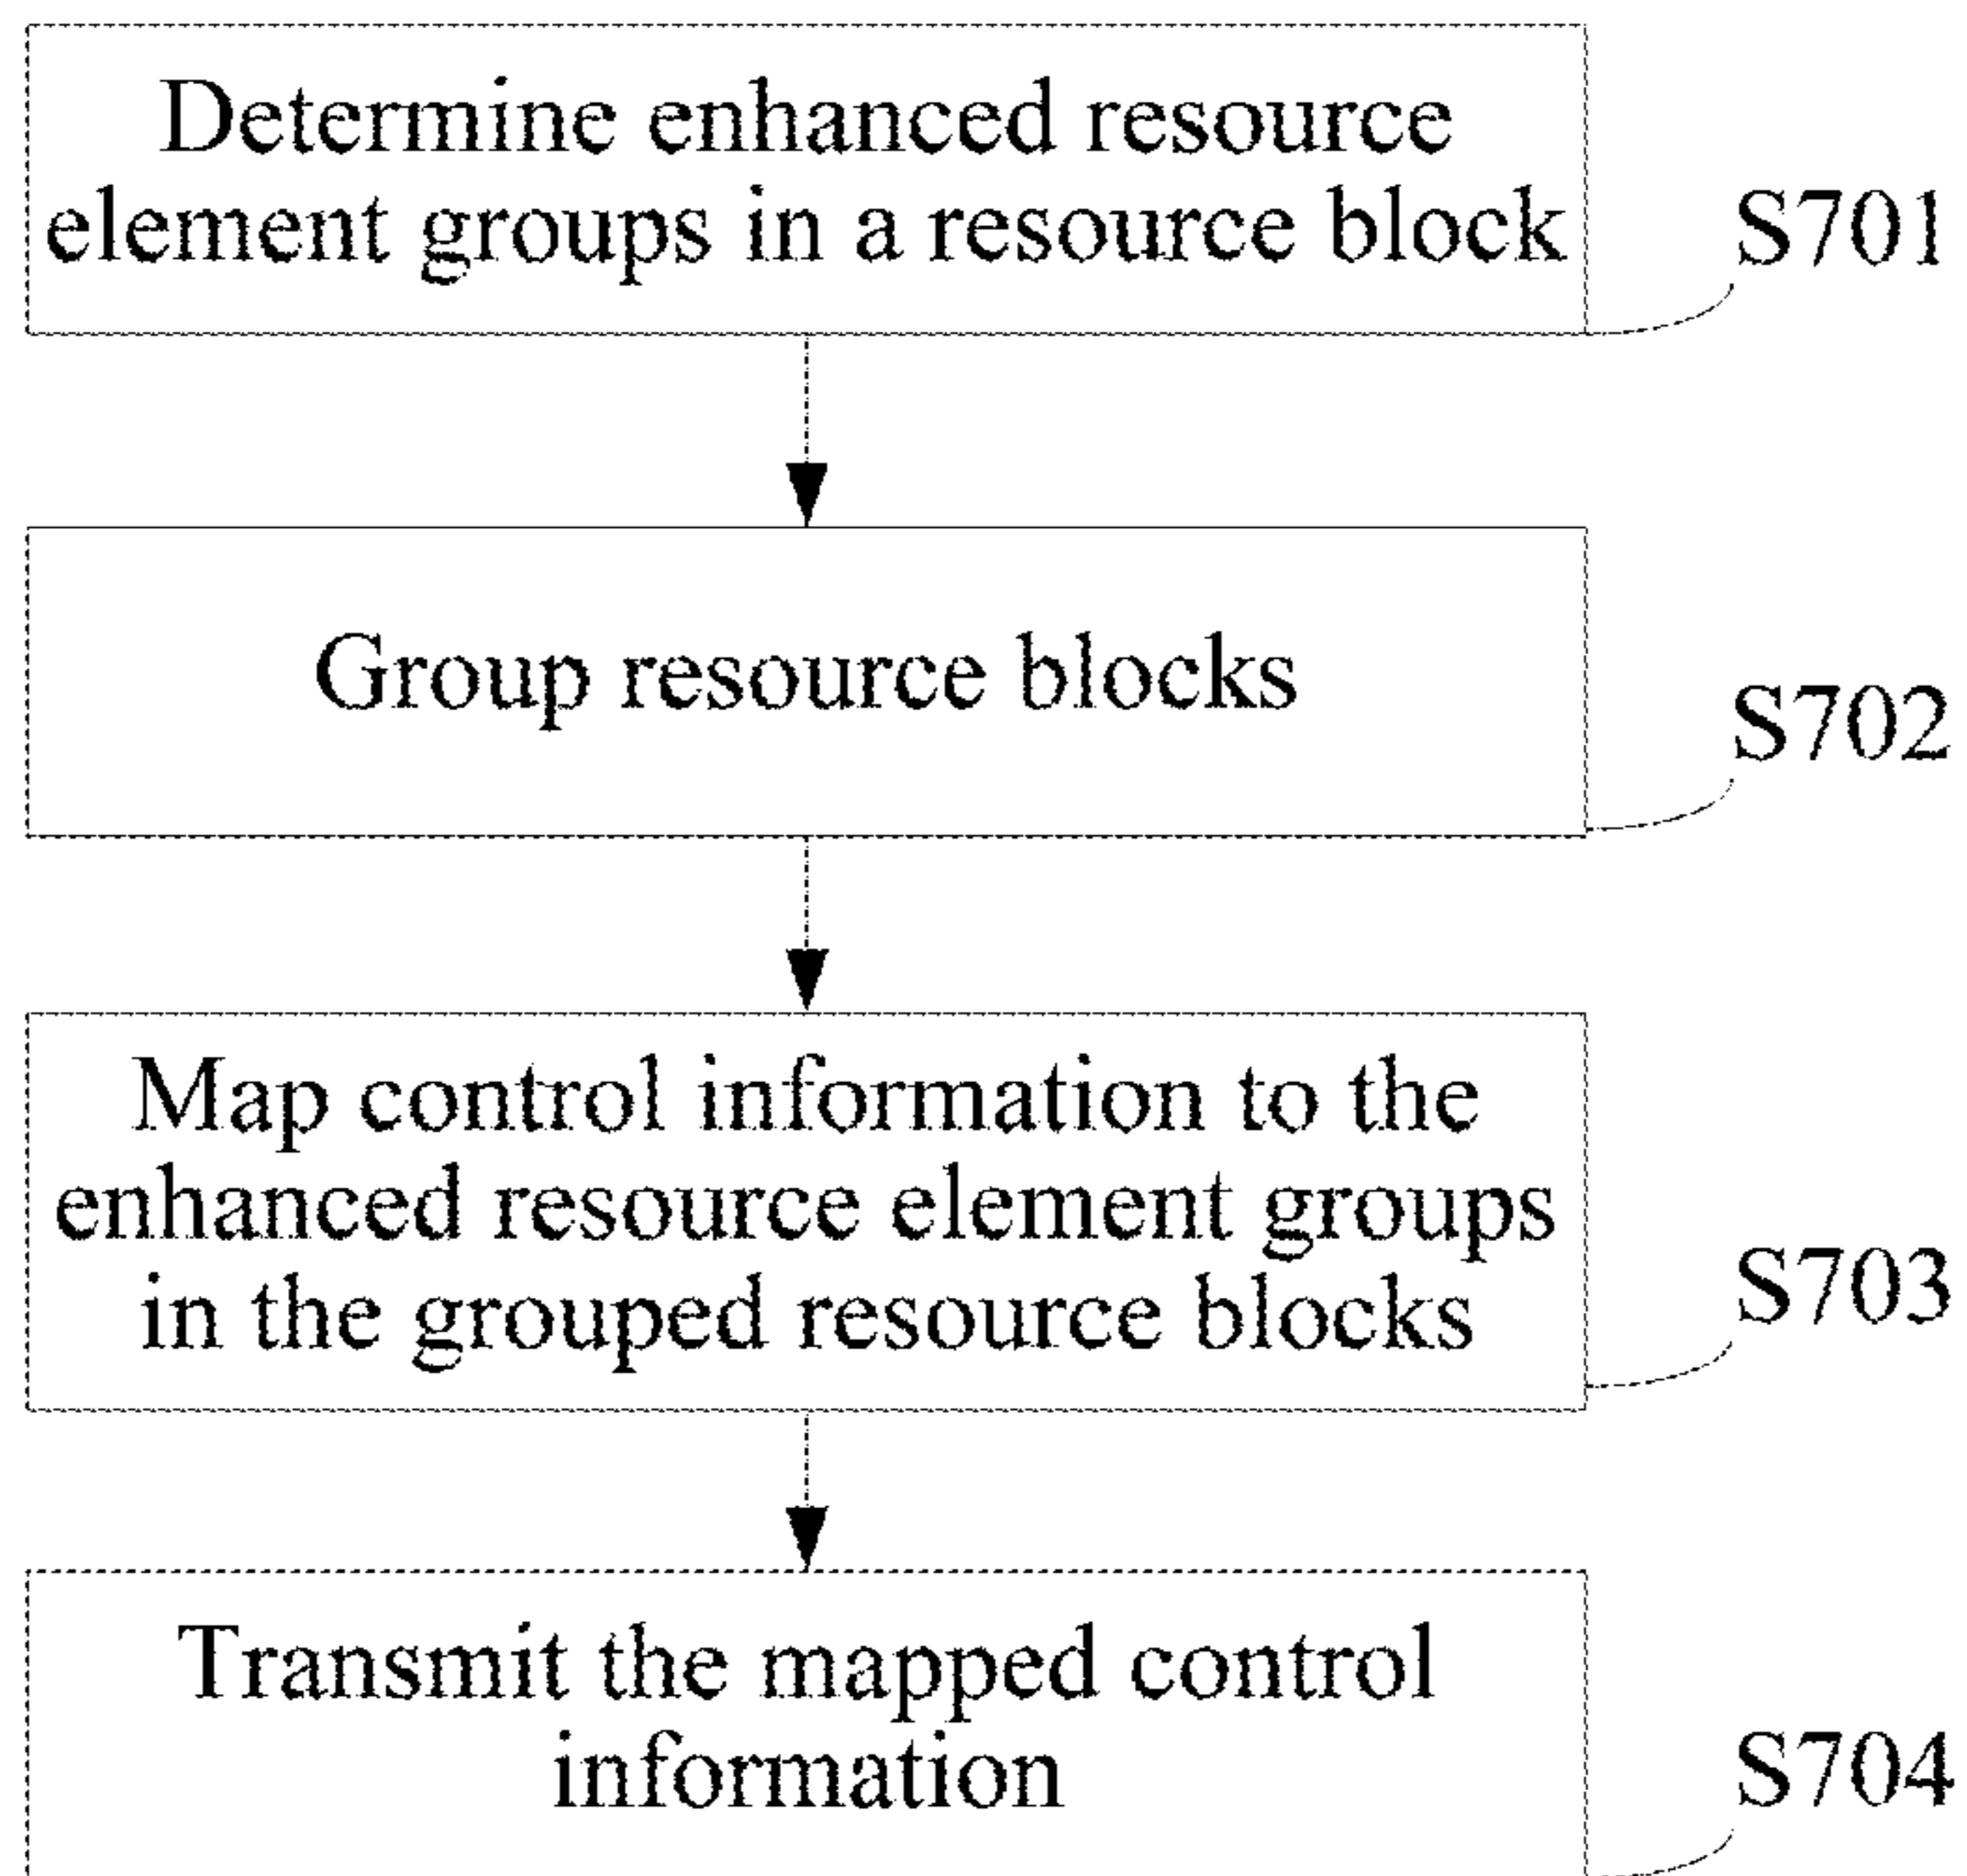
Determine enhanced resource element groups in a resource block

S701

Group resource blocks

S702

Map control information to the enhanced resource element groups in the grouped resource blocks

S703

Transmit the mapped control information

S704